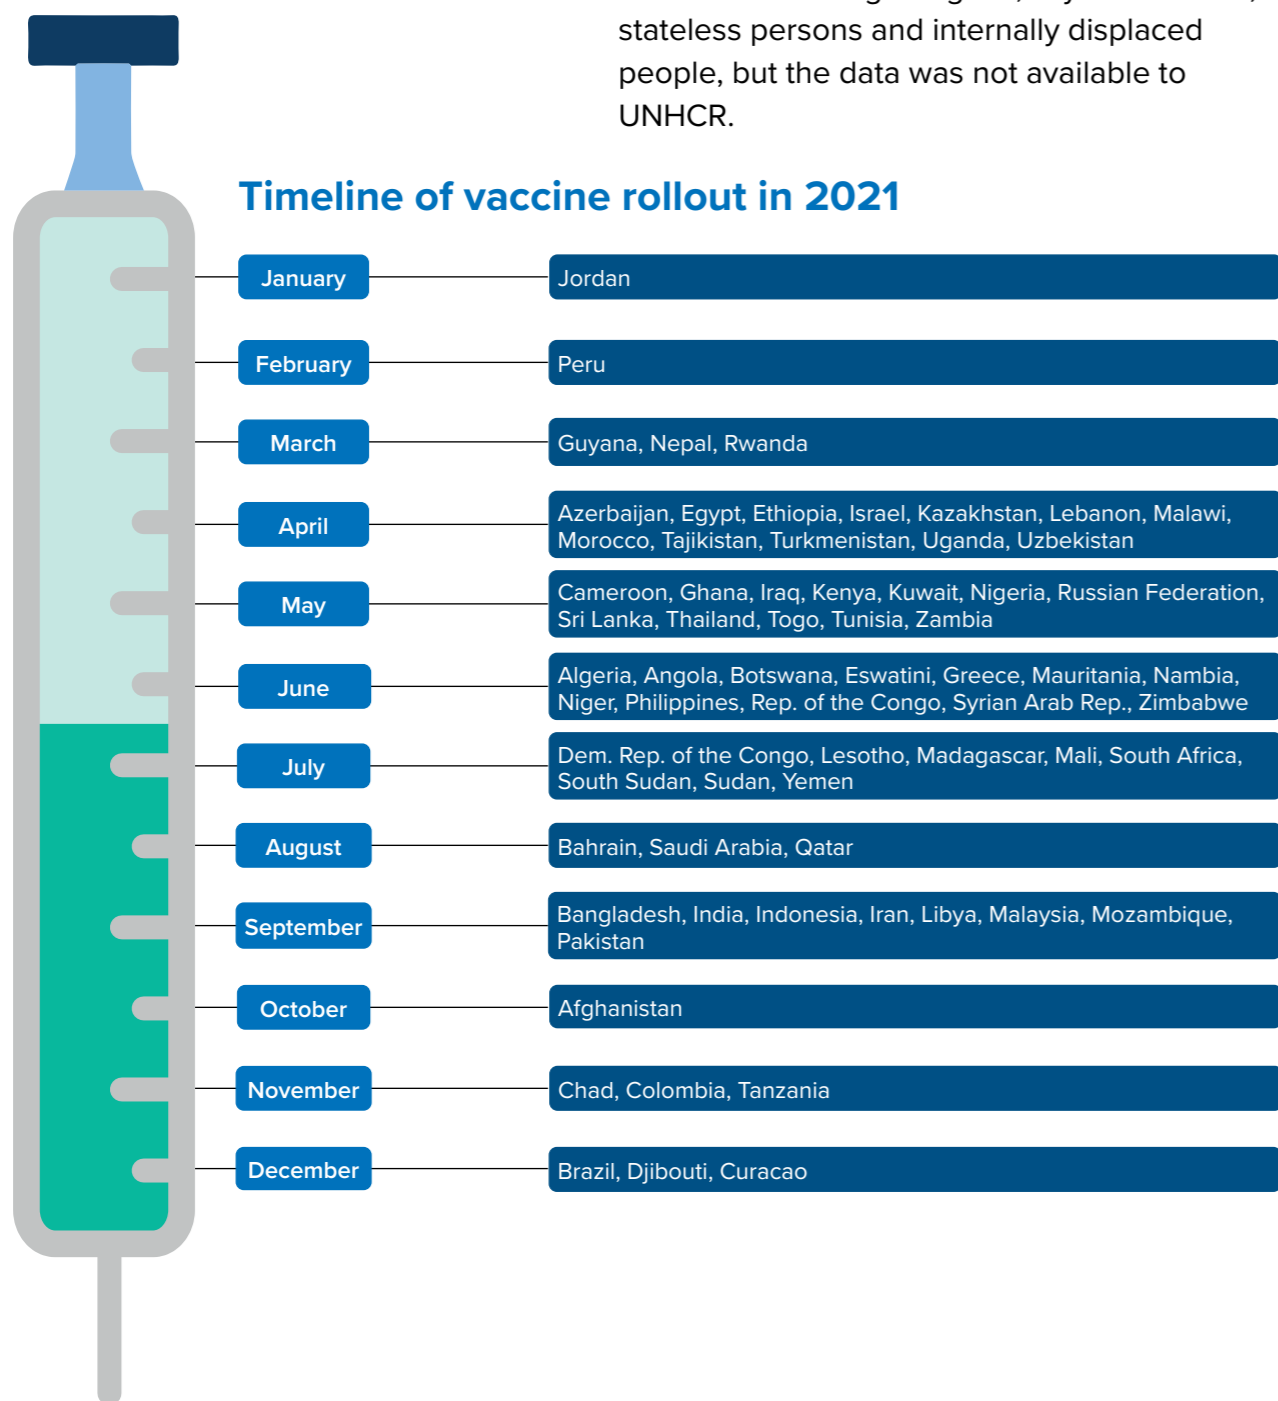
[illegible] stateless persons and internally displaced people, but the data was not available to UNHCR.

Timeline of vaccine rollout in 2021

January
Jordan

February
Peru

March
Guyana, Nepal, Rwanda

April
Azerbaijan, Egypt, Ethiopia, Israel, Kazakhstan, Lebanon, Malawi, Morocco, Tajikistan, Turkmenistan, Uganda, Uzbekistan

May
Cameroon, Ghana, Iraq, Kenya, Kuwait, Nigeria, Russian Federation, Sri Lanka, Thailand, Togo, Tunisia, Zambia

June
Algeria, Angola, Botswana, Eswatini, Greece, Mauritania, Nambia, Niger, Philippines, Rep. of the Congo, Syrian Arab Rep., Zimbabwe

July
Dem. Rep. of the Congo, Lesotho, Madagascar, Mali, South Africa, South Sudan, Sudan, Yemen

August
Bahrain, Saudi Arabia, Qatar

September
Bangladesh, India, Indonesia, Iran, Libya, Malaysia, Mozambique, Pakistan

October
Afghanistan

November
Chad, Colombia, Tanzania

December
Brazil, Djibouti, Curacao